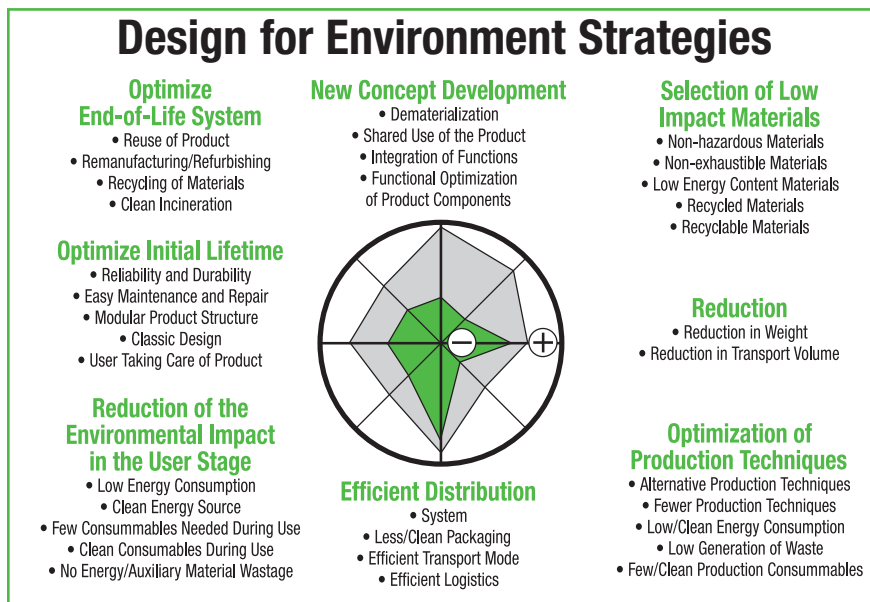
Design for Environment Strategies

Optimize End-of-Life System
• Reuse of Product
• Remanufacturing/Refurbishing
• Recycling of Materials
• Clean Incineration

New Concept Development
• Dematerialization
• Shared Use of the Product
• Integration of Functions
• Functional Optimization of Product Components

Selection of Low Impact Materials
• Non-hazardous Materials
• Non-exhaustible Materials
• Low Energy Content Materials
• Recycled Materials
• Recyclable Materials

Optimize Initial Lifetime
• Reliability and Durability
• Easy Maintenance and Repair
• Modular Product Structure
• Classic Design
• User Taking Care of Product

Reduction
• Reduction in Weight
• Reduction in Transport Volume

Reduction of the Environmental Impact in the User Stage
• Low Energy Consumption
• Clean Energy Source
• Few Consummables Needed During Use
• Clean Consumables During Use
• No Energy/Auxiliary Material Wastage

Efficient Distribution
• System
• Less/Clean Packaging
• Efficient Transport Mode
• Efficient Logistics

Optimization of Production Techniques
• Alternative Production Techniques
• Fewer Production Techniques
• Low/Clean Energy Consumption
• Low Generation of Waste
• Few/Clean Production Consummables